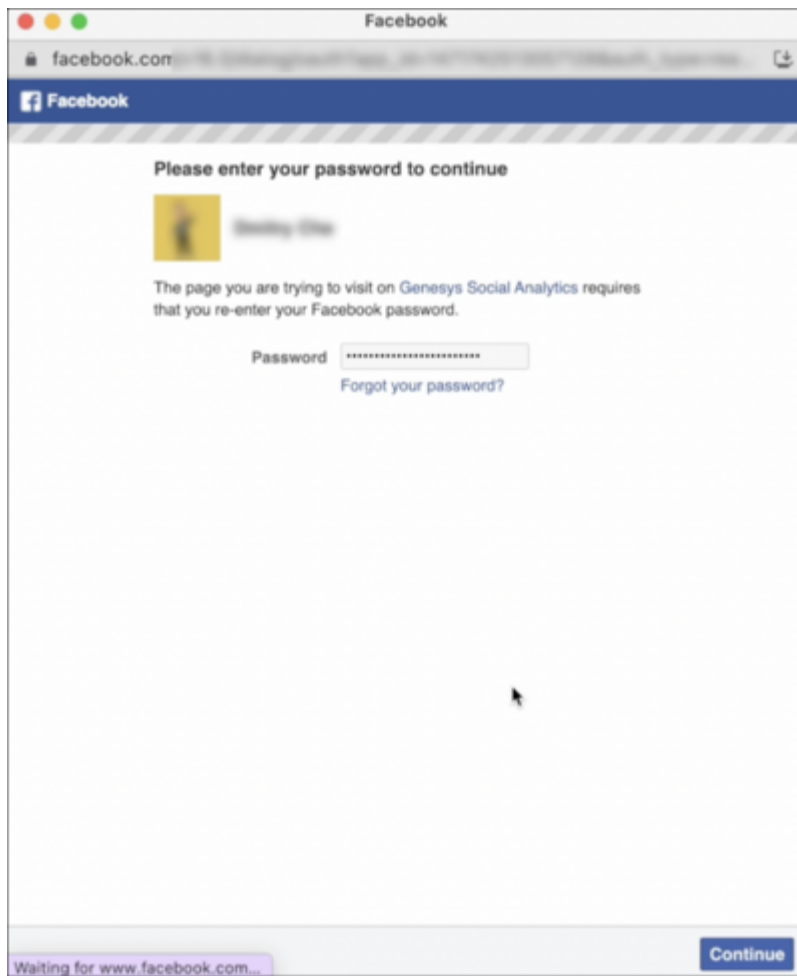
Facebook

facebook.com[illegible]

Facebook

Please enter your password to continue

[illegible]

The page you are trying to visit on Genesys Social Analytics requires that you re-enter your Facebook password.

Password ••••••••••••••••••••••••••

Forgot your password?

Waiting for www.facebook.com...

Continue